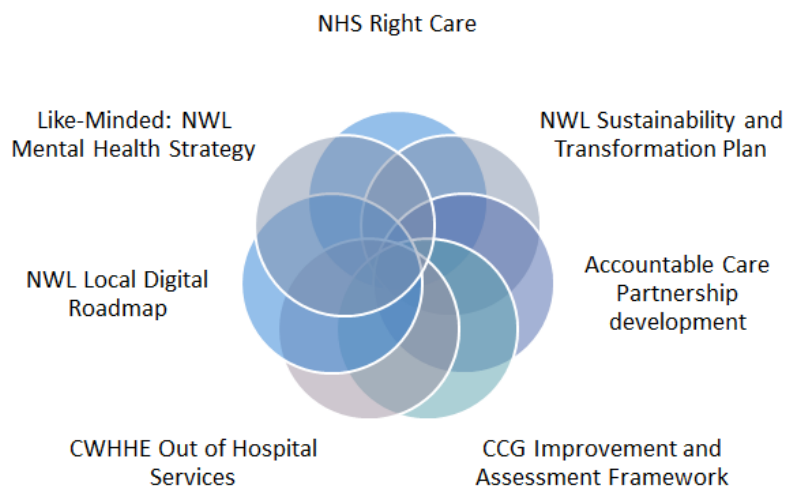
NHS Right Care

NWL Sustainability and Transformation Plan

Accountable Care Partnership development

CCG Improvement and Assessment Framework

CWHHE Out of Hospital Services

NWL Local Digital Roadmap

Like-Minded: NWL Mental Health Strategy